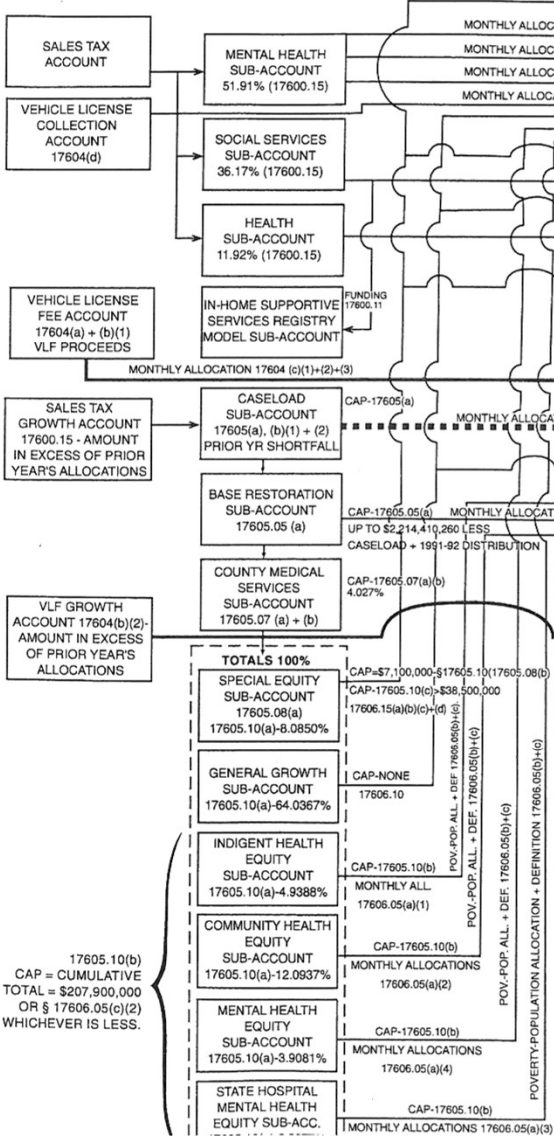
MONTHLY ALLOC
MONTHLY ALLOC
MONTHLY ALLOC
MONTHLY ALLOCA

SALES TAX ACCOUNT

VEHICLE LICENSE COLLECTION ACCOUNT 17604(d)

MENTAL HEALTH SUB-ACCOUNT 51.91% (17600.15)

SOCIAL SERVICES SUB-ACCOUNT 36.17% (17600.15)

HEALTH SUB-ACCOUNT 11.92% (17600.15)

VEHICLE LICENSE FEE ACCOUNT 17604(a) + (b)(1) VLF PROCEEDS

IN-HOME SUPPORTIVE SERVICES REGISTRY MODEL SUB-ACCOUNT

FUNDING 17600.11

MONTHLY ALLOCATION 17604 (c)(1)+(2)+(3)

SALES TAX GROWTH ACCOUNT 17600.15 - AMOUNT IN EXCESS OF PRIOR YEAR'S ALLOCATIONS

CASELOAD SUB-ACCOUNT 17605(a), (b)(1) + (2) PRIOR YR SHORTFALL

CAP-17605(a)

MONTHLY ALLOCA

BASE RESTORATION SUB-ACCOUNT 17605.05 (a)

CAP-17605.05(a)

MONTHLY ALLOCAT

UP TO $2,214,410,260 LESS CASELOAD + 1991-92 DISTRIBUTION

COUNTY MEDICAL SERVICES SUB-ACCOUNT 17605.07 (a) + (b)

CAP-17605.07(a)(b) 4.027%

VLF GROWTH ACCOUNT 17604(b)(2)-AMOUNT IN EXCESS OF PRIOR YEAR'S ALLOCATIONS

TOTALS 100%

SPECIAL EQUITY SUB-ACCOUNT 17605.08(a) 17605.10(a)-8.0850%

CAP=$7,100,000-§17605.10(17605.08(b)

CAP-17605.10(c)>$38,500,000

17606.15(a)(b)(c)+(d)

GENERAL GROWTH SUB-ACCOUNT 17605.10(a)-64.0367%

CAP-NONE

17606.10

POV.-POP. ALL. + DEF. 17606.05(b)+(c)

POV.-POP. ALL. + DEF. 17606.05(b)+(c)

POV.-POP. ALL. + DEF. 17606.05(b)+(c)

POVERTY-POPULATION ALLOCATION + DEFINITION 17606.05(b)+(c)

INDIGENT HEALTH EQUITY SUB-ACCOUNT 17605.10(a)-4.9388%

CAP-17605.10(b)

MONTHLY ALL. 17606.05(a)(1)

17605.10(b) CAP = CUMULATIVE TOTAL = $207,900,000 OR § 17606.05(c)(2) WHICHEVER IS LESS.

COMMUNITY HEALTH EQUITY SUB-ACCOUNT 17605.10(a)-12.0937%

CAP-17605.10(b)

MONTHLY ALLOCATIONS 17606.05(a)(2)

MENTAL HEALTH EQUITY SUB-ACCOUNT 17605.10(a)-3.9081%

CAP-17605.10(b)

MONTHLY ALLOCATIONS 17606.05(a)(4)

STATE HOSPITAL MENTAL HEALTH EQUITY SUB-ACC.

CAP-17605.10(b)

MONTHLY ALLOCATIONS 17606.05(a)(3)